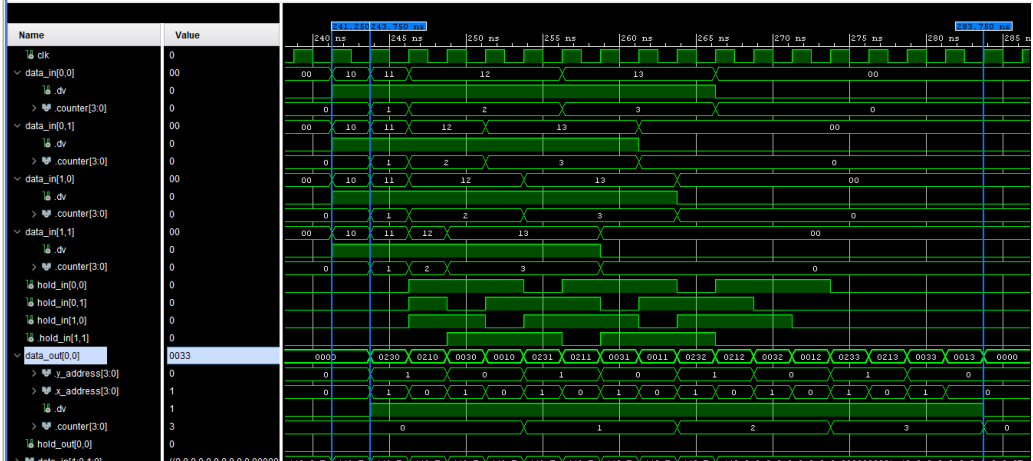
| Name | Value |
|---|---|
| clk | 0 |
| data_in[0,0] | 00 |
| .dv | 0 |
| .counter[3:0] | 0 |
| data_in[0,1] | 00 |
| .dv | 0 |
| .counter[3:0] | 0 |
| data_in[1,0] | 00 |
| .dv | 0 |
| .counter[3:0] | 0 |
| data_in[1,1] | 00 |
| .dv | 0 |
| .counter[3:0] | 0 |
| hold_in[0,0] | 0 |
| hold_in[0,1] | 0 |
| hold_in[1,0] | 0 |
| hold_in[1,1] | 0 |
| data_out[0,0] | 0033 |
| y_address[3:0] | 0 |
| x_address[3:0] | 1 |
| .dv | 1 |
| .counter[3:0] | 3 |
| hold_out[0,0] | 0 |

241.250 243.750 ns
283.750 ns
240 ns 245 ns 250 ns 255 ns 260 ns 265 ns 270 ns 275 ns 280 ns 285 ns

00 10 11 12 13 00
0 1 2 3 0
00 10 11 12 13 00
0 1 2 3 0
00 10 11 12 13 00
0 1 2 3 0
00 10 11 12 13 00
0 1 2 3 0
0000 0230 0210 0030 0010 0231 0211 0031 0011 0232 0212 0032 0012 0233 0213 0033 0013 0000
0 1 0 1 0 1 0 1 0
0 1 0 1 0 1 0 1 0 1 0 1 0 1 0 1 0 0
0 1 2 3 0